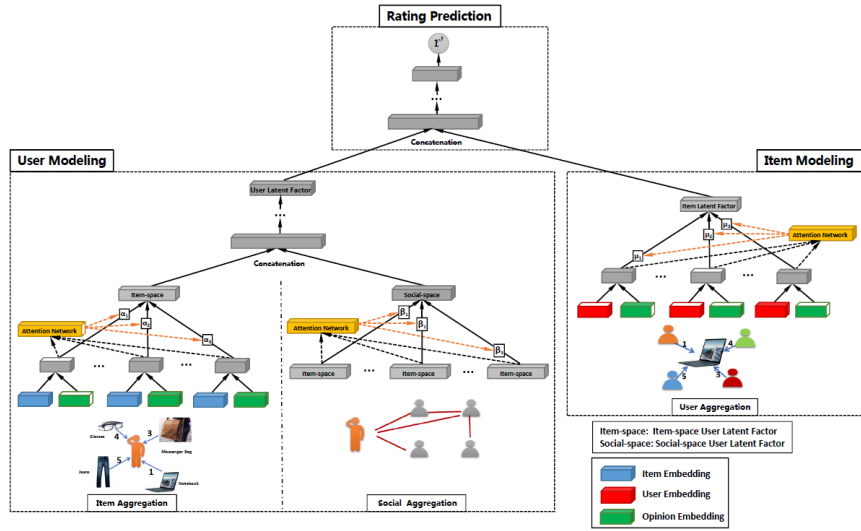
Rating Prediction

$r'_{ij}$

...

Concatenation

User Modeling

User Latent Factor

...

Concatenation

Item-space

Attention Network

$\alpha_1$

$\alpha_2$

$\alpha_3$

...

...

Glasses

4

3

Messenger Bag

Jeans

5

1

Notebook

Item Aggregation

Social-space

Attention Network

$\beta_1$

$\beta_2$

$\beta_3$

Item-space

...

Item-space

...

Item-space

Social Aggregation

Item Modeling

Item Latent Factor

$\mu_1$

$\mu_2$

$\mu_3$

Attention Network

...

...

1

4

5

3

User Aggregation

Item-space: Item-space User Latent Factor
Social-space: Social-space User Latent Factor

Item Embedding

User Embedding

Opinion Embedding